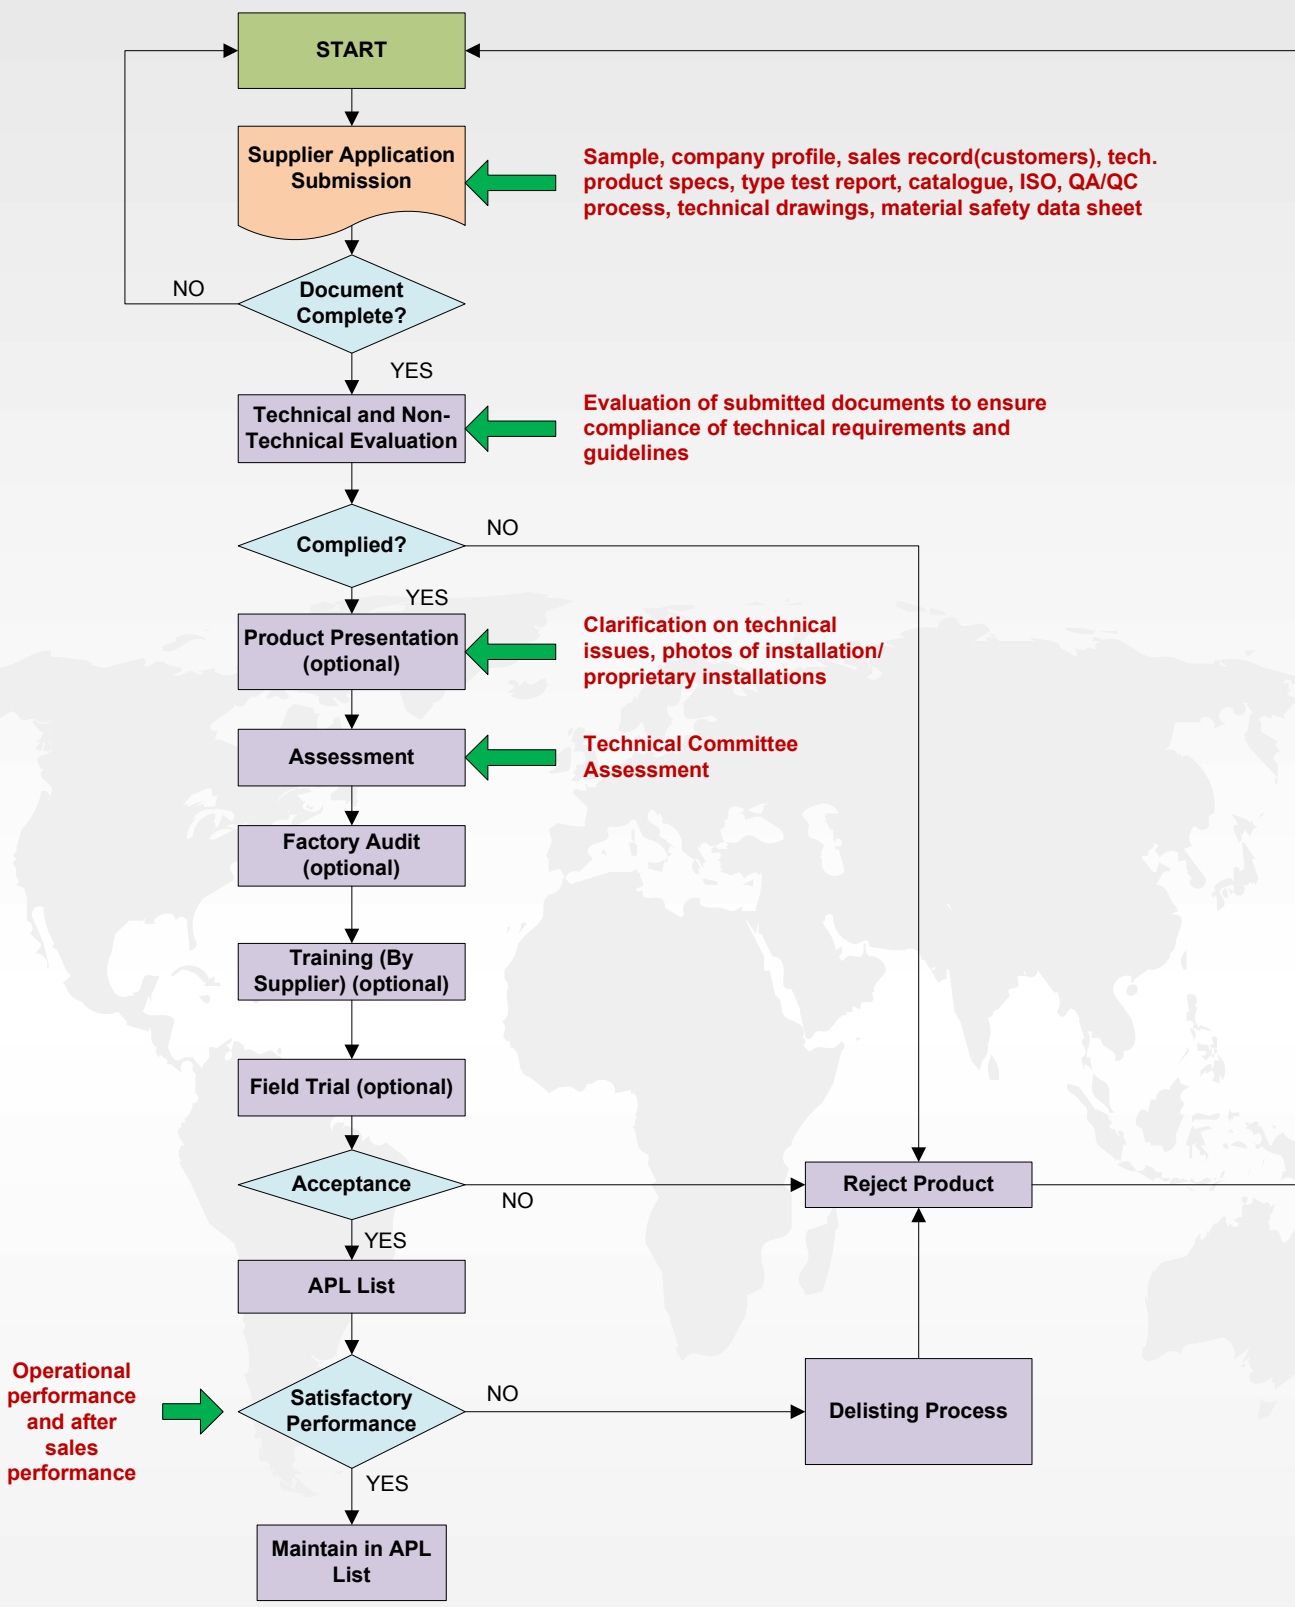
START

Supplier Application Submission

Sample, company profile, sales record(customers), tech. product specs, type test report, catalogue, ISO, QA/QC process, technical drawings, material safety data sheet

NO

Document Complete?

YES

Technical and Non-Technical Evaluation

Evaluation of submitted documents to ensure compliance of technical requirements and guidelines

Complied?

NO

YES

Product Presentation (optional)

Clarification on technical issues, photos of installation/ proprietary installations

Assessment

Technical Committee Assessment

Factory Audit (optional)

Training (By Supplier) (optional)

Field Trial (optional)

Acceptance

NO

Reject Product

YES

APL List

Operational performance and after sales performance

Satisfactory Performance

NO

Delisting Process

YES

Maintain in APL List